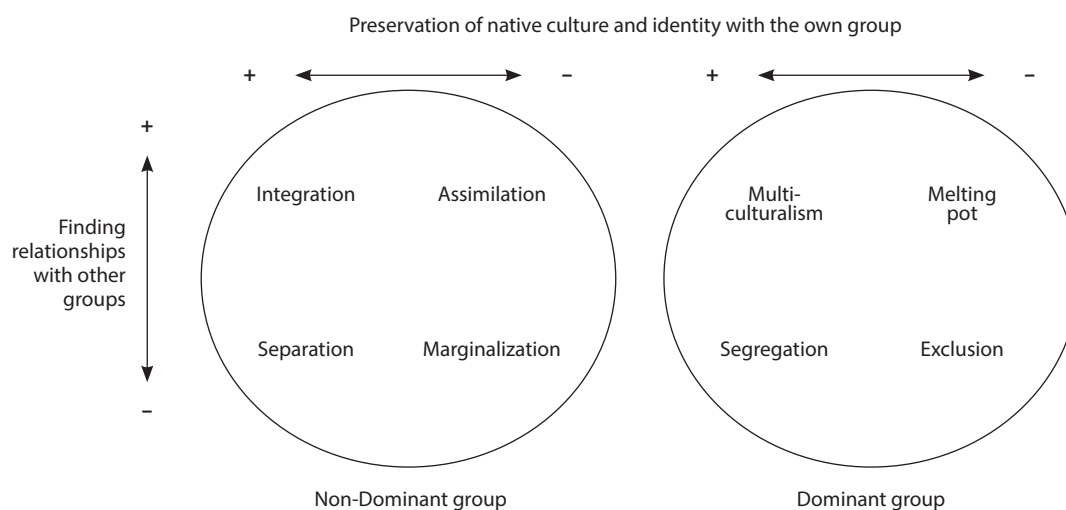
Preservation of native culture and identity with the own group

+ –

+ –

+

Finding relationships with other groups

–

Integration

Assimilation

Separation

Marginalization

Non-Dominant group

Multiculturalism

Melting pot

Segregation

Exclusion

Dominant group